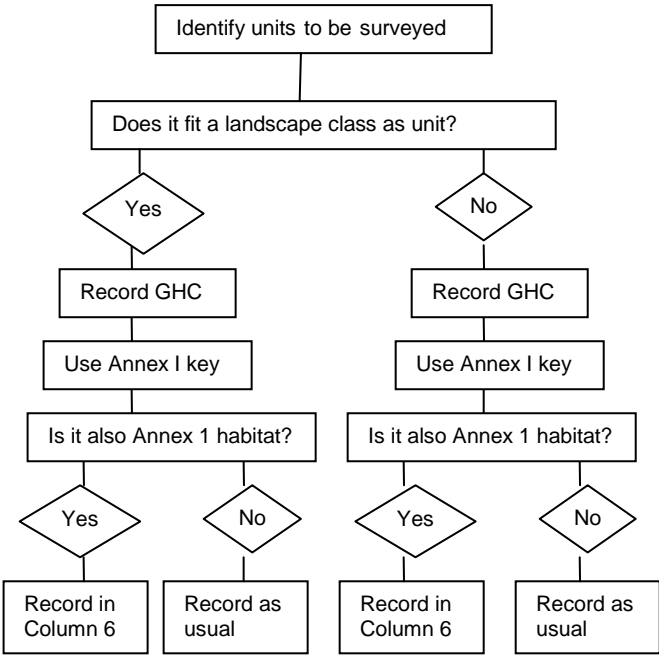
Identify units to be surveyed

Does it fit a landscape class as unit?

Yes

No

Record GHC

Use Annex I key

Is it also Annex 1 habitat?

Yes

No

Record in Column 6

Record as usual

Record GHC

Use Annex I key

Is it also Annex 1 habitat?

Yes

No

Record in Column 6

Record as usual